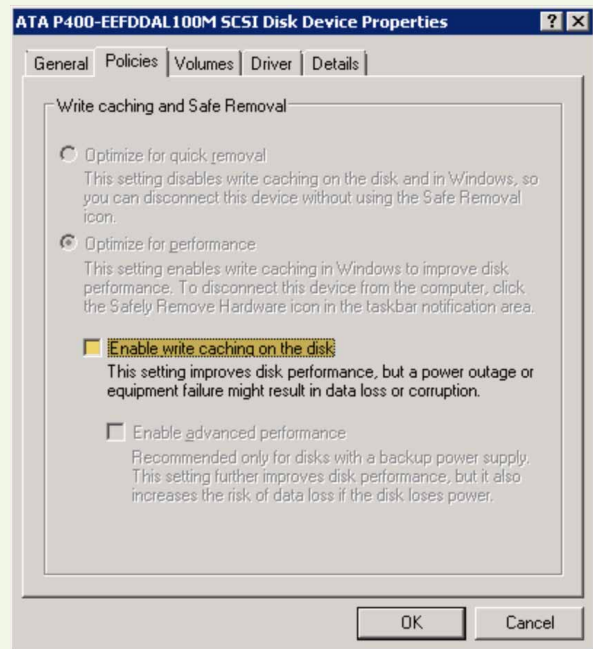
ATA P400-EEFDDAL100M SCSI Disk Device Properties

? X

General | Policies | Volumes | Driver | Details

Write caching and Safe Removal

Optimize for quick removal

This setting disables write caching on the disk and in Windows, so you can disconnect this device without using the Safe Removal icon.

Optimize for performance

This setting enables write caching in Windows to improve disk performance. To disconnect this device from the computer, click the Safely Remove Hardware icon in the taskbar notification area.

Enable write caching on the disk

This setting improves disk performance, but a power outage or equipment failure might result in data loss or corruption.

Enable advanced performance

Recommended only for disks with a backup power supply. This setting further improves disk performance, but it also increases the risk of data loss if the disk loses power.

OK

Cancel